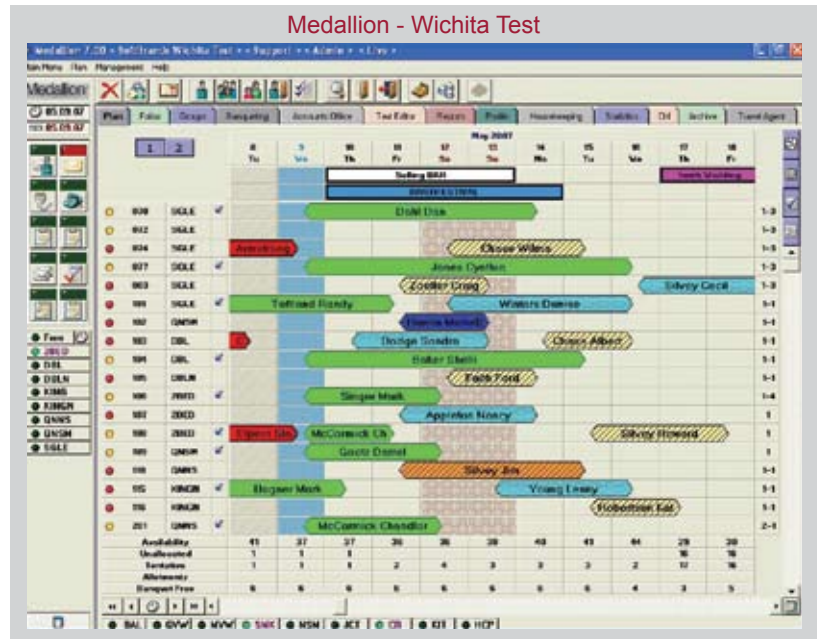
Medallion - Wichita Test

Medallion 7.20 • Softbrands Wichita Test • • Support • • Admin • • Live •

Main Menu Plan Management Help

Medallion

05 09 07

05 09 07

Plan Folio Groups Banqueting Accounts Office Text Editor Reports Profile Housekeeping Statistics Ctrl Archive Travel Agent

1 2

May 2007

8 Tu 9 We 10 Th 11 Fr 12 Sa 13 Su 14 Mo 15 Tu 16 We 17 Th 18 Fr

Selling BAH

Smith Wedding

BAH LISTING

030 SGLE Dold Dick 1-3
032 SGLE 1-3
034 SGLE Armstrong Chase Wilens 1-5
037 SGLE Jones Cynthia 1-3
003 SGLE Zoeller Craig Silvey Cecil 1-3
101 SGLE Tofflend Randy Winters Denise 1-1
102 QNSM Harris Mitchell 1-1
103 DBL Dodge Sandra Chase Albert 1-1
104 DBL Baker Smith 1-1
105 DBLN Foote Ford 1-1
106 2BED Singer Mark 1-4
107 2BED Appleton Nancy 1
108 2BED Dupont Sh McCormick Ch Silvey Howard 1
109 QNSM Goetz Daniel 1
110 QNNS Silvey Jim 1-1
115 KINGN Bogner Mark Young Lenny 1-1
116 KINGN Robertson Sal 1-1
201 QNNS McCormick Chandler 2-1

Free
2BED
DBL
DBLN
KING
KINGN
QNNS
QNSM
SGLE

Availability 41 37 37 36 36 39 40 41 44 29 30
Unallocated 1 1 1 1 1 1 1 1 1 16 16
Tentative 1 1 1 2 4 3 3 3 2 12 16
Allotments
Banquet Free 6 6 6 6 6 6 6 6 4 3 3

BAL GVW NVW SMK NSM JCT CR KIT HCP